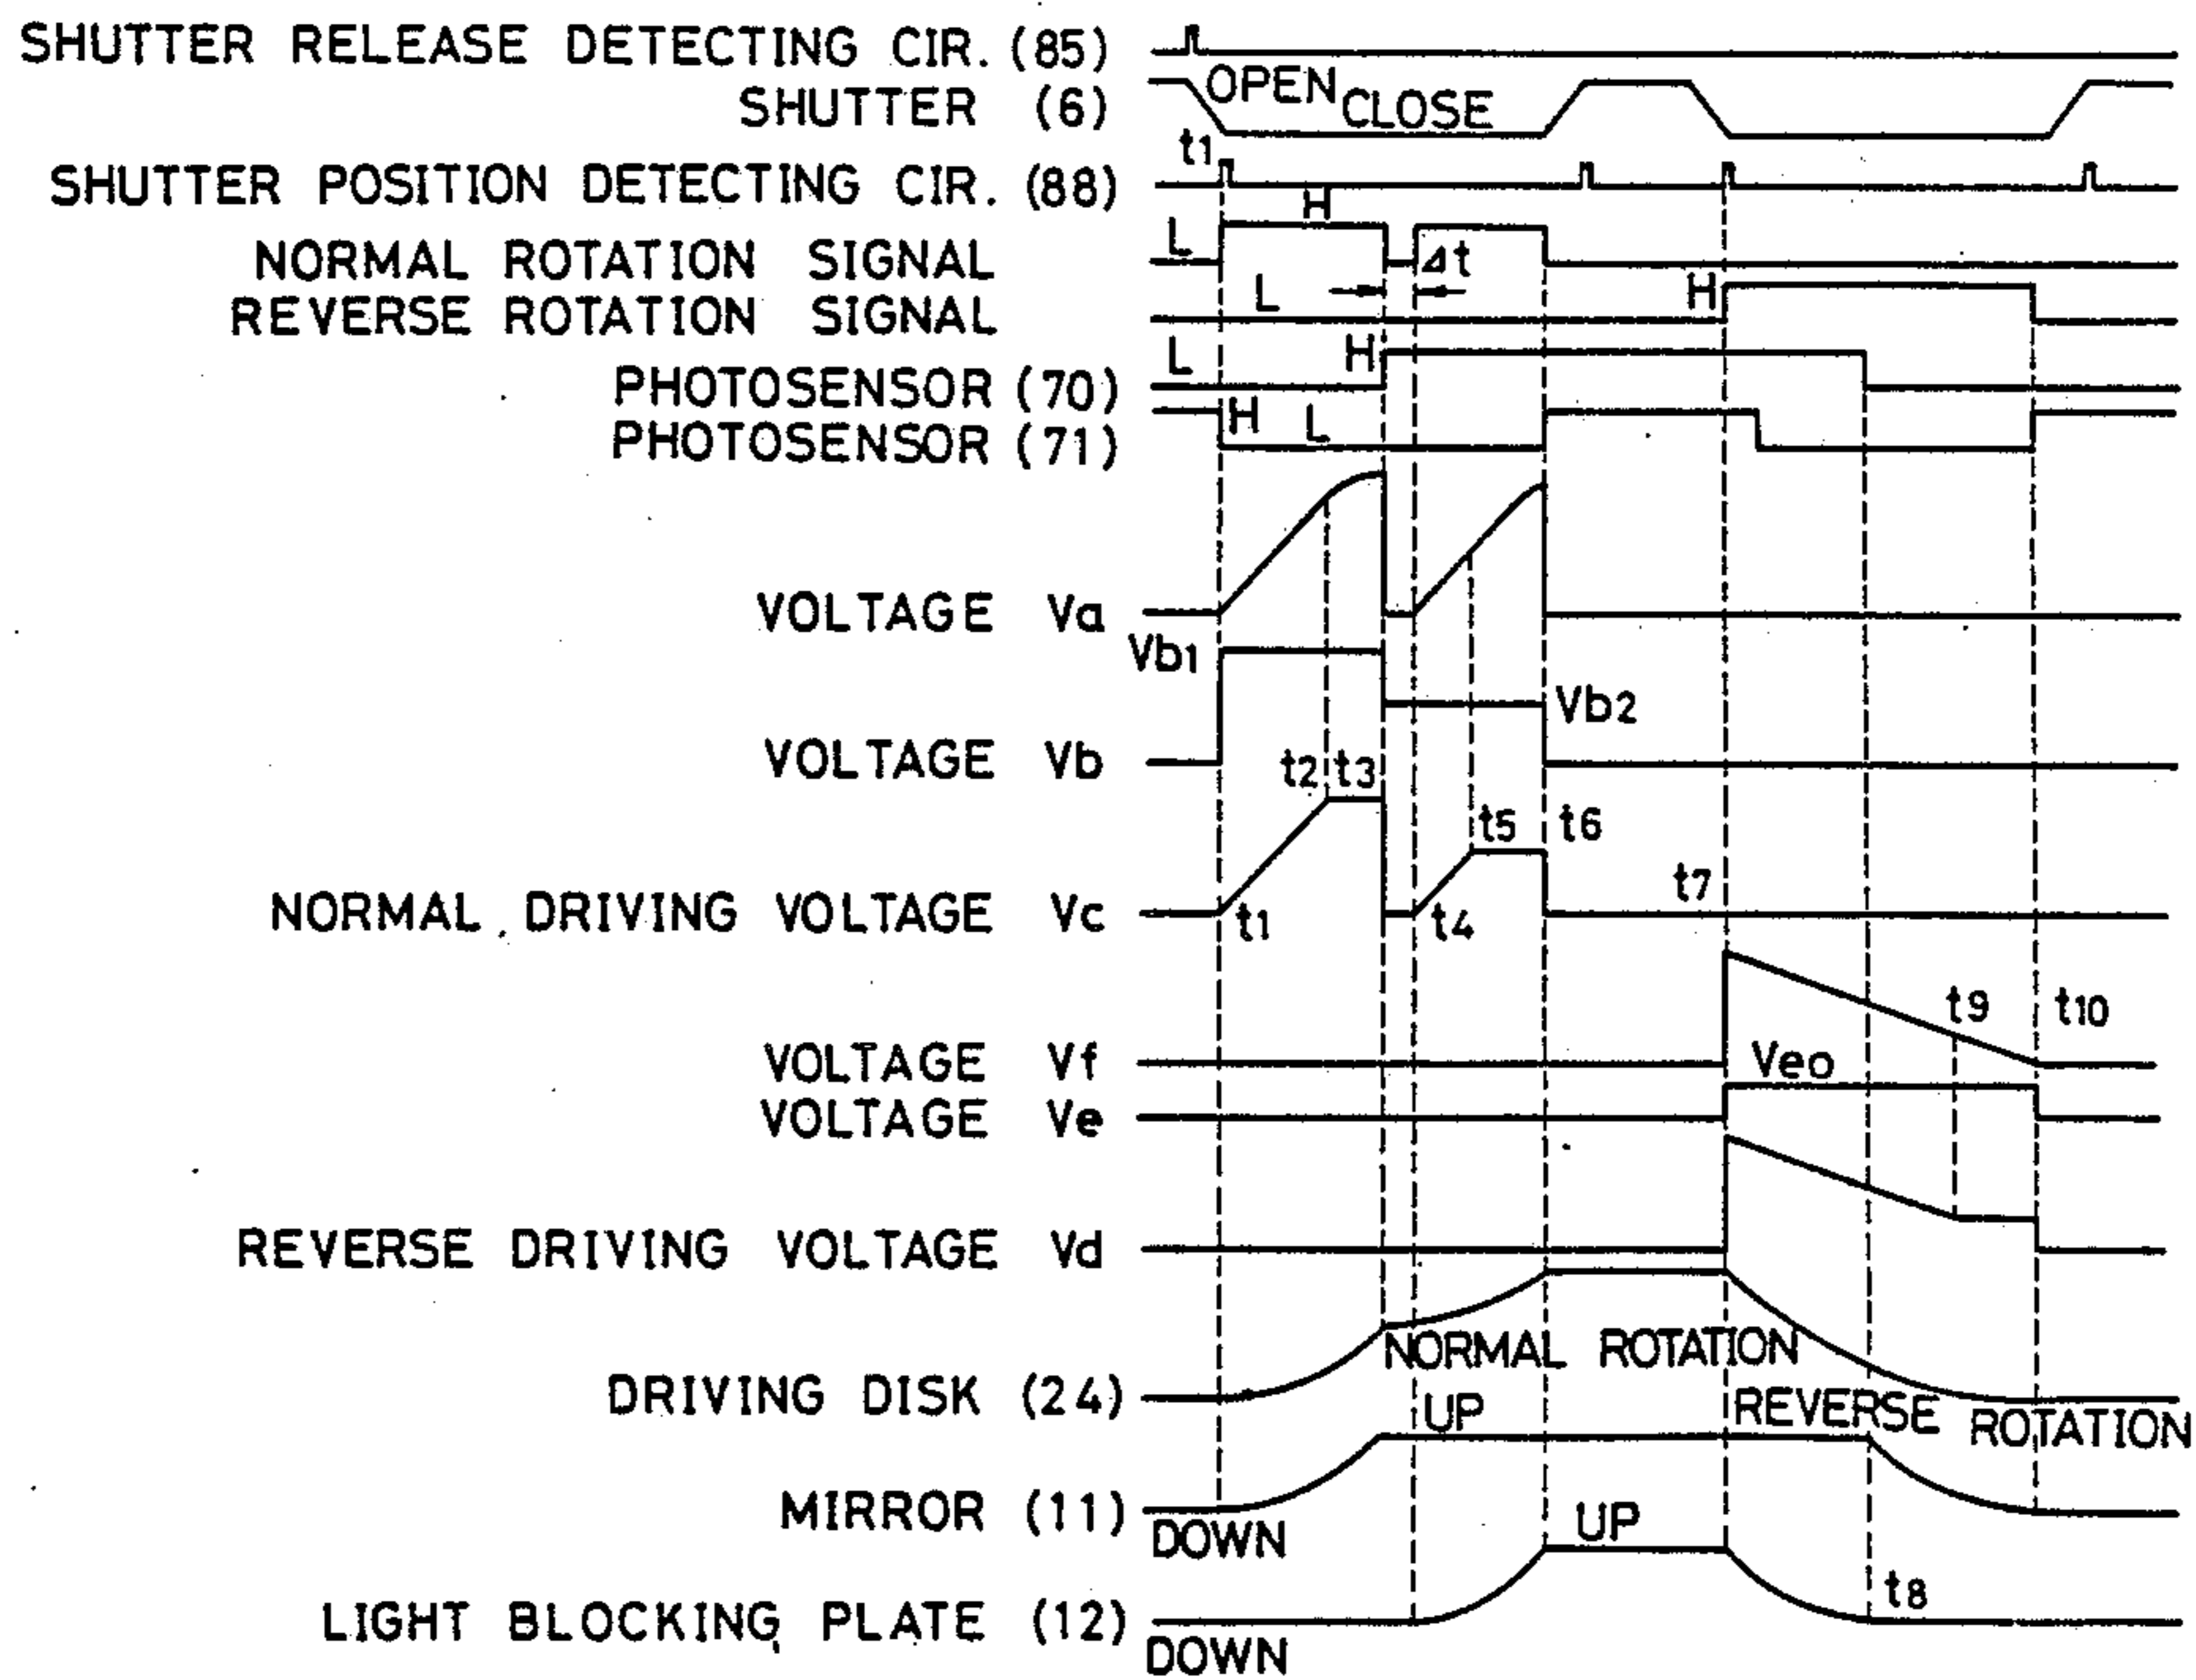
SHUTTER RELEASE DETECTING CIR. (85)
SHUTTER (6)
OPEN CLOSE
t1
SHUTTER POSITION DETECTING CIR. (88)
H
L
$\Delta t$
NORMAL ROTATION SIGNAL
REVERSE ROTATION SIGNAL
L
H
L
H
PHOTOSENSOR (70)
H L
PHOTOSENSOR (71)
VOLTAGE Va
Vb1
Vb2
VOLTAGE Vb
t2 t3
t5 t6
NORMAL DRIVING VOLTAGE Vc
t1
t4
t7
t9 t10
VOLTAGE Vf
Veo
VOLTAGE Ve
REVERSE DRIVING VOLTAGE Vd
NORMAL ROTATION
DRIVING DISK (24)
UP
REVERSE ROTATION
MIRROR (11)
DOWN
UP
t8
LIGHT BLOCKING PLATE (12)
DOWN